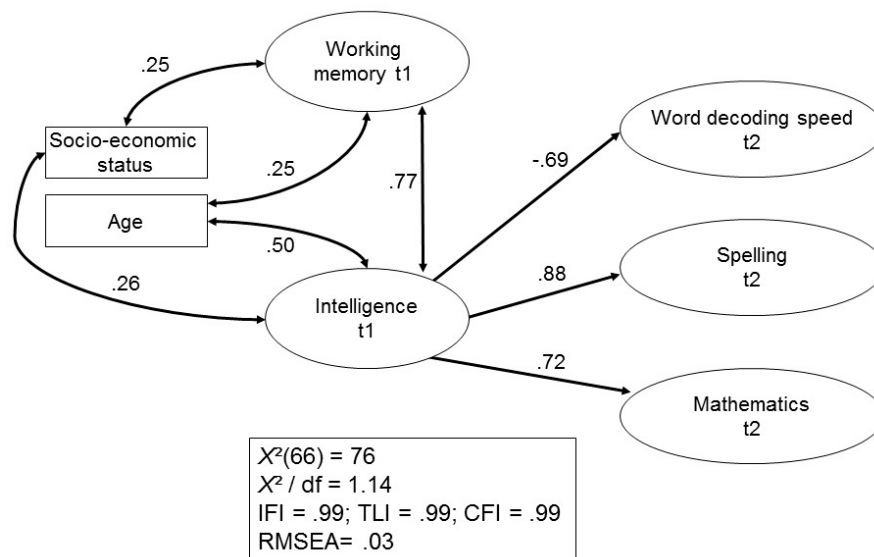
.25

Working memory t1

Socio-economic status

.25

.77

-.69

Word decoding speed t2

Age

.50

.26

Intelligence t1

.88

Spelling t2

.72

Mathematics t2

$X^2(66) = 76$
$X^2$ / df = 1.14
IFI = .99; TLI = .99; CFI = .99
RMSEA= .03